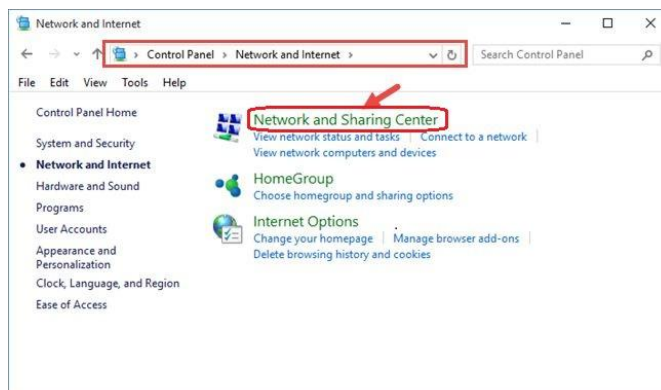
Network and Internet

Control Panel > Network and Internet >

Search Control Panel

File Edit View Tools Help

Control Panel Home

System and Security

Network and Internet

Hardware and Sound

Programs

User Accounts

Appearance and Personalization

Clock, Language, and Region

Ease of Access

Network and Sharing Center

View network status and tasks | Connect to a network

View network computers and devices

HomeGroup

Choose homegroup and sharing options

Internet Options

Change your homepage | Manage browser add-ons

Delete browsing history and cookies